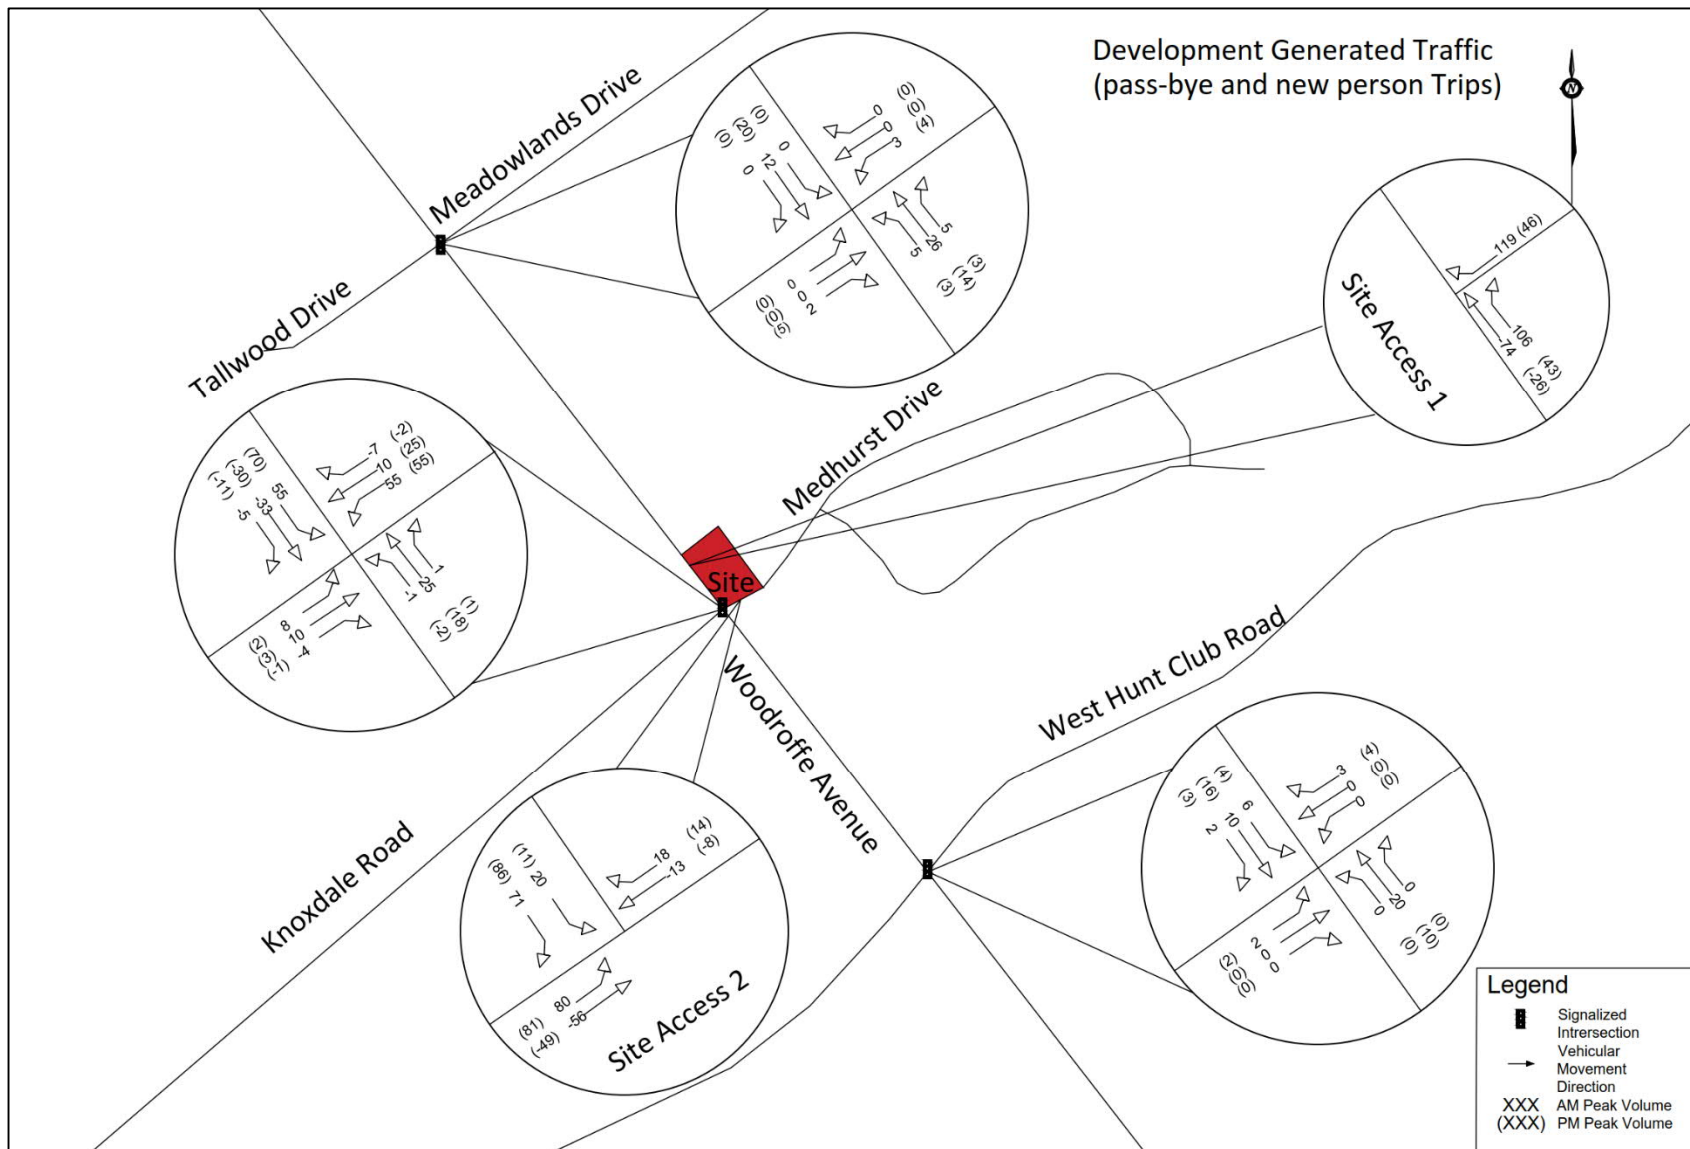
Development Generated Traffic
(pass-bye and new person Trips)

N

Meadowlands Drive

(0)
(20)
(0)

0
12
0

0
0
3

(0)
(0)
(4)

5
26
5

(3)
(14)
(3)

0
0
2

(0)
(0)
(5)

Site Access 1

119 (46)

106
-74

(43)
(-26)

Tallwood Drive

(70)
(-30)
(-11)

55
-33
-5

-7
-10
-55

(-2)
(25)
(55)

1
25
-1

(1)
(18)
(-2)

8
10
-4

(2)
(3)
(-1)

Medhurst Drive

Site

Woodroffe Avenue

West Hunt Club Road

Knoxdale Road

(11)
(86)

20
71

18
-13

(14)
(-8)

80
-56

(81)
(-49)

Site Access 2

(4)
(16)
(3)

6
10
2

3
0
0

(4)
(0)
(0)

0
20
0

(0)
(10)
(0)

2
0
0

(2)
(0)
(0)

Legend
Signalized Intrersection
Vehicular Movement Direction
XXX AM Peak Volume
(XXX) PM Peak Volume